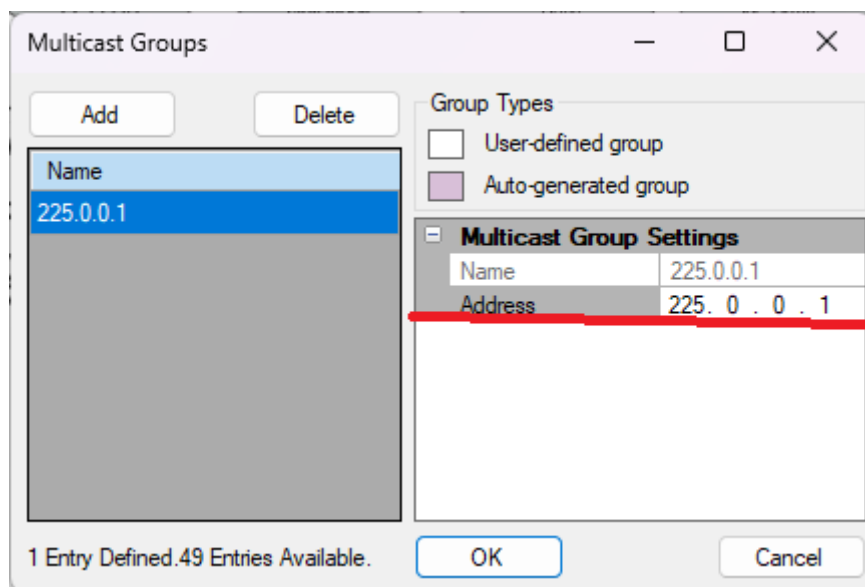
Multicast Groups

Add

Delete

Group Types

User-defined group

Auto-generated group

Name

225.0.0.1

Multicast Group Settings

| Name | 225.0.0.1 |
|---|---|
| Address | 225 . 0 . 0 . 1 |

1 Entry Defined.49 Entries Available.

OK

Cancel